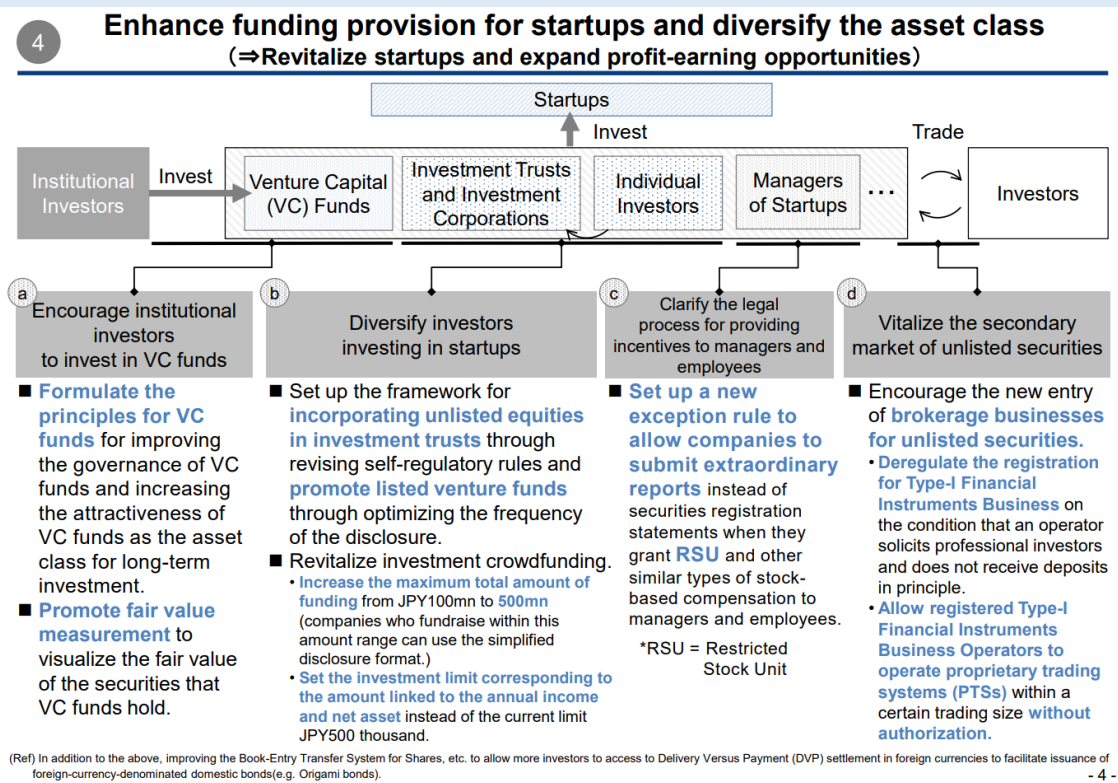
4

Enhance funding provision for startups and diversify the asset class
(⇒Revitalize startups and expand profit-earning opportunities)

Startups

Invest

Trade

Institutional Investors

Invest

Venture Capital (VC) Funds

Investment Trusts and Investment Corporations

Individual Investors

Managers of Startups

…

Investors

a
Encourage institutional investors to invest in VC funds

■ Formulate the principles for VC funds for improving the governance of VC funds and increasing the attractiveness of VC funds as the asset class for long-term investment.
■ Promote fair value measurement to visualize the fair value of the securities that VC funds hold.

b
Diversify investors investing in startups

■ Set up the framework for incorporating unlisted equities in investment trusts through revising self-regulatory rules and promote listed venture funds through optimizing the frequency of the disclosure.
■ Revitalize investment crowdfunding.
• Increase the maximum total amount of funding from JPY100mn to 500mn (companies who fundraise within this amount range can use the simplified disclosure format.)
• Set the investment limit corresponding to the amount linked to the annual income and net asset instead of the current limit JPY500 thousand.

c
Clarify the legal process for providing incentives to managers and employees

■ Set up a new exception rule to allow companies to submit extraordinary reports instead of securities registration statements when they grant RSU and other similar types of stock-based compensation to managers and employees.

*RSU = Restricted Stock Unit

d
Vitalize the secondary market of unlisted securities

■ Encourage the new entry of brokerage businesses for unlisted securities.
• Deregulate the registration for Type-I Financial Instruments Business on the condition that an operator solicits professional investors and does not receive deposits in principle.
• Allow registered Type-I Financial Instruments Business Operators to operate proprietary trading systems (PTSs) within a certain trading size without authorization.

(Ref) In addition to the above, improving the Book-Entry Transfer System for Shares, etc. to allow more investors to access to Delivery Versus Payment (DVP) settlement in foreign currencies to facilitate issuance of foreign-currency-denominated domestic bonds(e.g. Origami bonds).

- 4 -